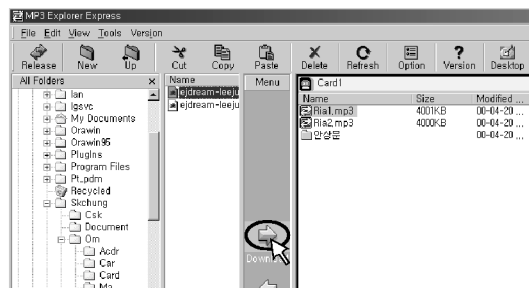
MP3 Explorer Express

File Edit View Tools Version

Release New Up Cut Copy Paste Delete Refresh Option Version Desktop

All Folders ×

Ian
Igevc
My Documents
Orawin
Orawin95
Plugins
Program Files
Pt_pdm
Recycled
Skchung
Csk
Document
Om
Acdr
Car
Card
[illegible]

Name
ejdream-leeju
ejdream-leeju

Menu

Download

Card1

| Name | Size | Modified ... |
|---|---|---|
| Ria1.mp3 | 4001KB | 00-04-20 ... |
| Ria2.mp3 | 4000KB | 00-04-20 ... |
| 안양문 | | 00-04-20 ... |